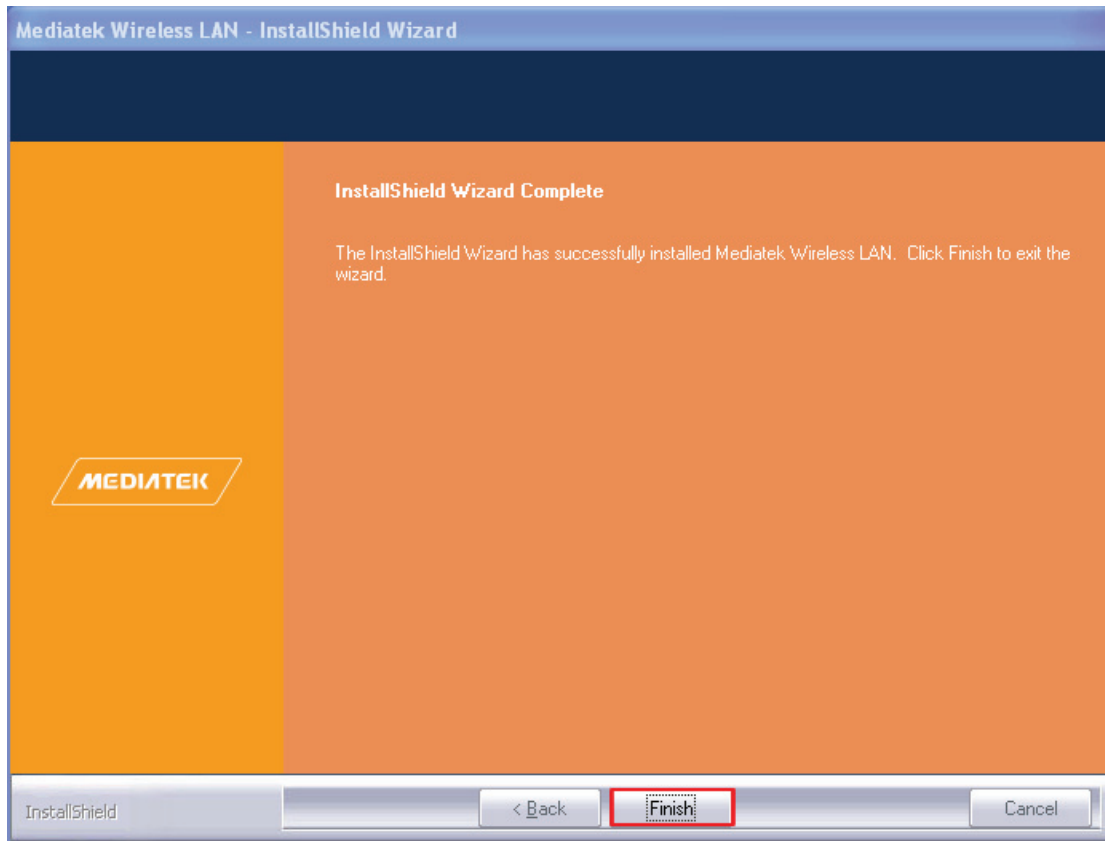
Mediatek Wireless LAN - InstallShield Wizard

InstallShield Wizard Complete

The InstallShield Wizard has successfully installed Mediatek Wireless LAN. Click Finish to exit the wizard.

MEDIATEK

InstallShield

< Back

Finish

Cancel